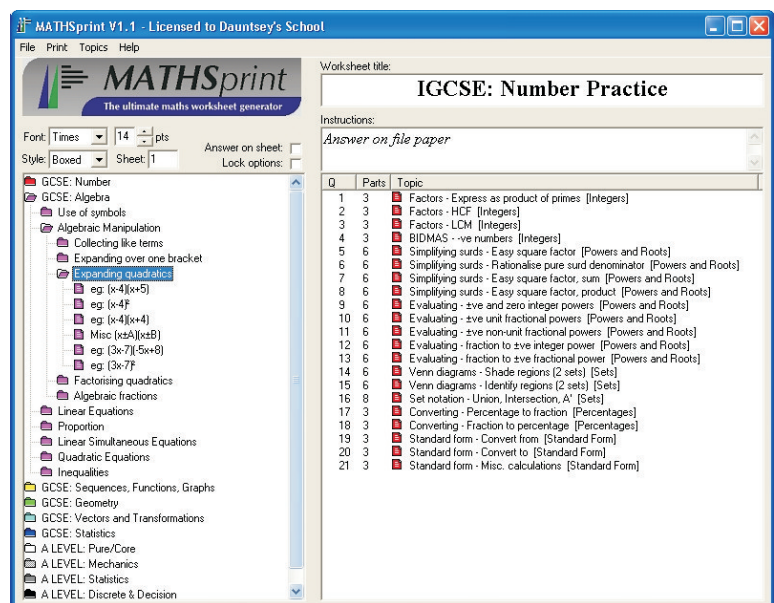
MATHSprint V1.1 - Licensed to Dauntsey's School

File Print Topics Help

MATHSprint
The ultimate maths worksheet generator

Font: Times 14 pts
Style: Boxed Sheet: 1
Answer on sheet:
Lock options:

GCSE: Number
GCSE: Algebra
Use of symbols
Algebraic Manipulation
Collecting like terms
Expanding over one bracket
Expanding quadratics
eg: (x-4)(x+5)
eg: (x-4)²
eg: (x-4)(x+4)
Misc (x±A)(x±B)
eg: (3x-7)(-5x+8)
eg: (3x-7)²
Factorising quadratics
Algebraic fractions
Linear Equations
Proportion
Linear Simultaneous Equations
Quadratic Equations
Inequalities
GCSE: Sequences, Functions, Graphs
GCSE: Geometry
GCSE: Vectors and Transformations
GCSE: Statistics
A LEVEL: Pure/Core
A LEVEL: Mechanics
A LEVEL: Statistics
A LEVEL: Discrete & Decision

Worksheet title:
IGCSE: Number Practice

Instructions:
Answer on file paper

| Q | Parts | Topic |
|---|---|---|
| 1 | 3 | Factors - Express as product of primes [Integers] |
| 2 | 3 | Factors - HCF [Integers] |
| 3 | 3 | Factors - LCM [Integers] |
| 4 | 3 | BIDMAS - -ve numbers [Integers] |
| 5 | 6 | Simplifying surds - Easy square factor [Powers and Roots] |
| 6 | 6 | Simplifying surds - Rationalise pure surd denominator [Powers and Roots] |
| 7 | 6 | Simplifying surds - Easy square factor, sum [Powers and Roots] |
| 8 | 6 | Simplifying surds - Easy square factor, product [Powers and Roots] |
| 9 | 6 | Evaluating - ±ve and zero integer powers [Powers and Roots] |
| 10 | 6 | Evaluating - ±ve unit fractional powers [Powers and Roots] |
| 11 | 6 | Evaluating - ±ve non-unit fractional powers [Powers and Roots] |
| 12 | 6 | Evaluating - fraction to ±ve integer power [Powers and Roots] |
| 13 | 6 | Evaluating - fraction to ±ve fractional power [Powers and Roots] |
| 14 | 6 | Venn diagrams - Shade regions (2 sets) [Sets] |
| 15 | 6 | Venn diagrams - Identify regions (2 sets) [Sets] |
| 16 | 8 | Set notation - Union, Intersection, A' [Sets] |
| 17 | 3 | Converting - Percentage to fraction [Percentages] |
| 18 | 3 | Converting - Fraction to percentage [Percentages] |
| 19 | 3 | Standard form - Convert from [Standard Form] |
| 20 | 3 | Standard form - Convert to [Standard Form] |
| 21 | 3 | Standard form - Misc. calculations [Standard Form] |